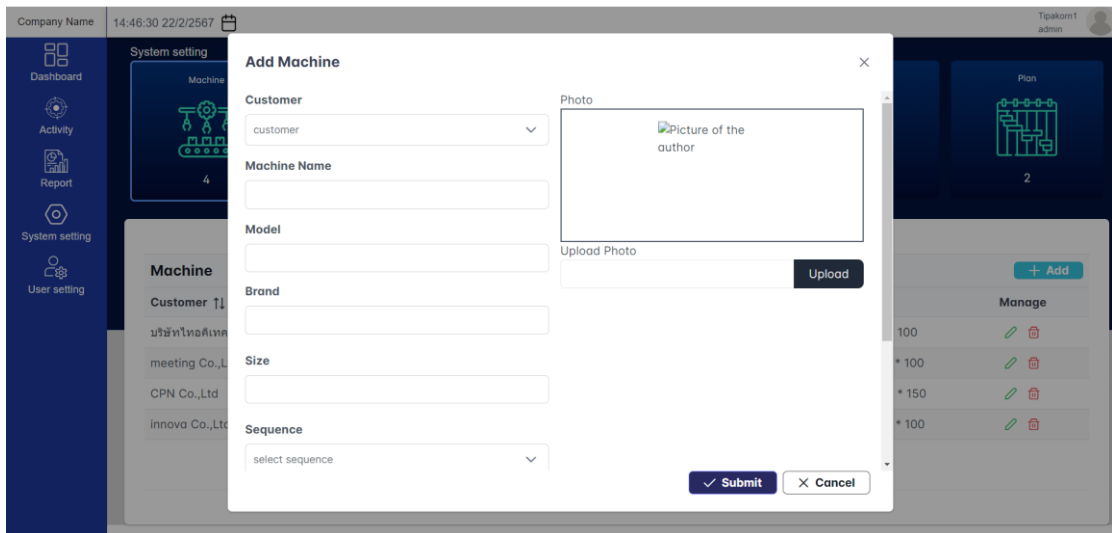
Company Name
14:46:30 22/2/2567
Tipakorn1
admin

Dashboard
Activity
Report
System setting
User setting

System setting
Machine
4
Plan
2

Machine
+ Add
Customer ↑↓
Manage
บริษัทไทอคิเทค
100
meeting Co.,L
* 100
CPN Co.,Ltd
* 150
innova Co.,Ltc
* 100

Add Machine
×
Customer
customer
Machine Name
Model
Brand
Size
Sequence
select sequence
Photo
Picture of the author
Upload Photo
Upload
✓ Submit
× Cancel